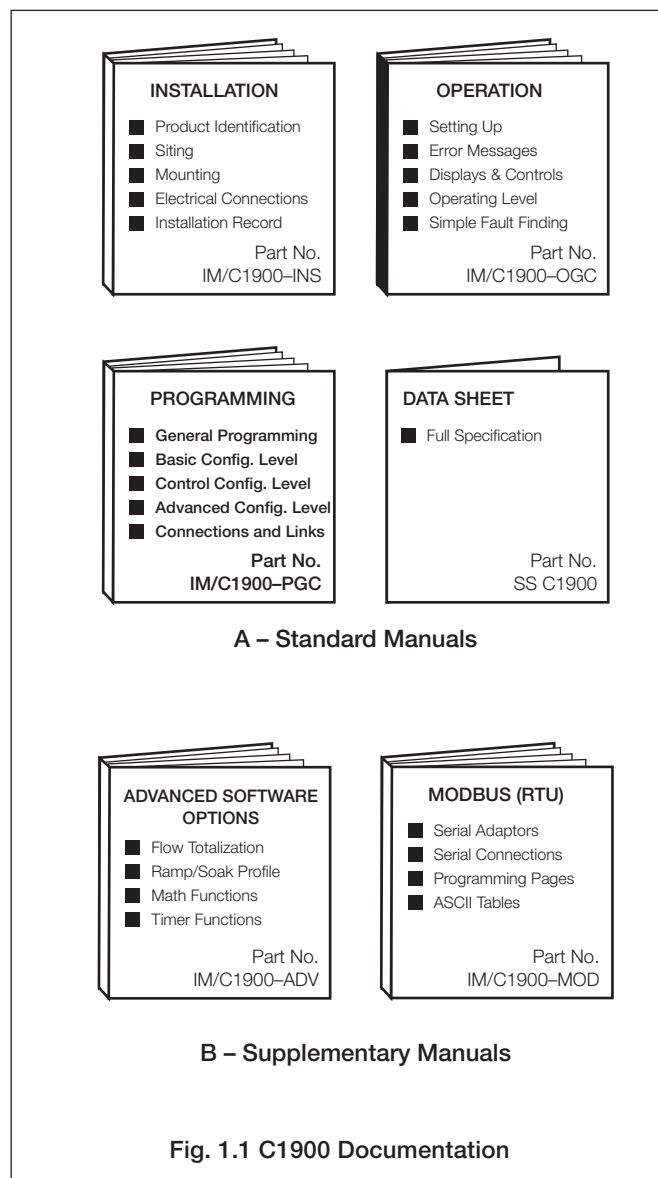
INSTALLATION

Product Identification
Siting
Mounting
Electrical Connections
Installation Record

Part No.
IM/C1900–INS

OPERATION

Setting Up
Error Messages
Displays & Controls
Operating Level
Simple Fault Finding

Part No.
IM/C1900–OGC

PROGRAMMING

General Programming
Basic Config. Level
Control Config. Level
Advanced Config. Level
Connections and Links

Part No.
IM/C1900–PGC

DATA SHEET

Full Specification

Part No.
SS C1900

A – Standard Manuals

ADVANCED SOFTWARE OPTIONS

Flow Totalization
Ramp/Soak Profile
Math Functions
Timer Functions

Part No.
IM/C1900–ADV

MODBUS (RTU)

Serial Adaptors
Serial Connections
Programming Pages
ASCII Tables

Part No.
IM/C1900–MOD

B – Supplementary Manuals

Fig. 1.1 C1900 Documentation